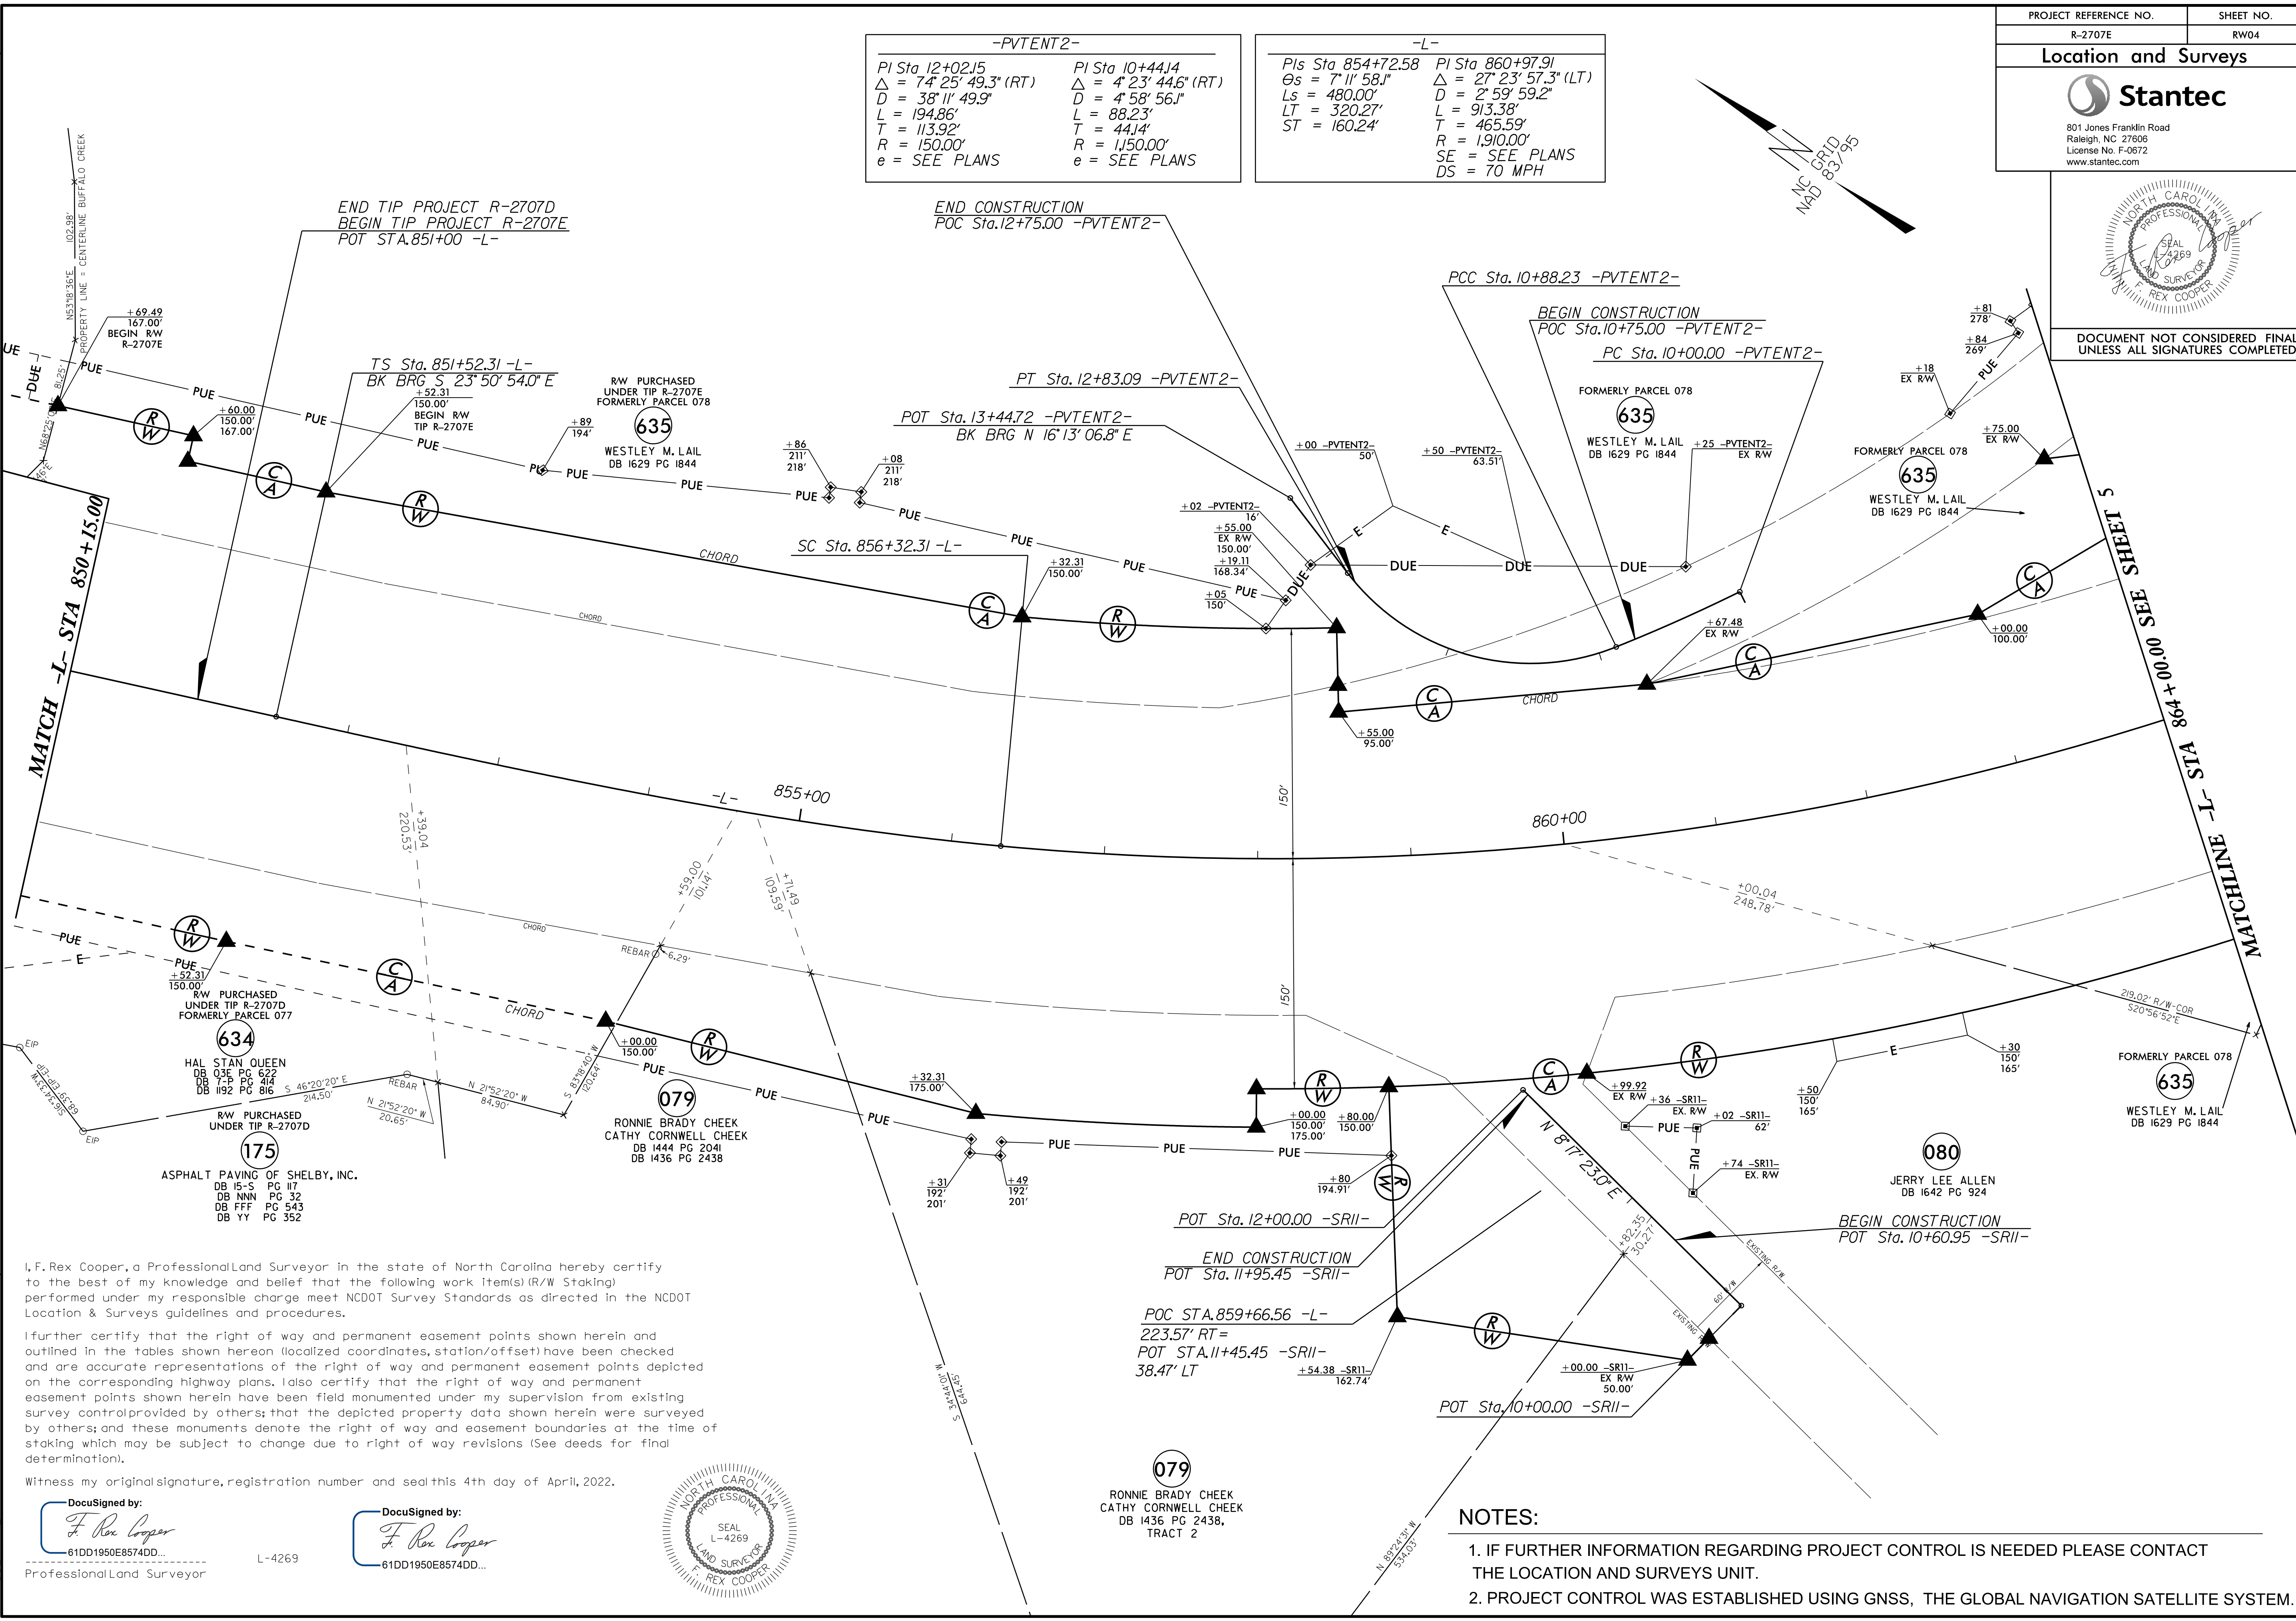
| PROJECT REFERENCE NO. | SHEET NO. |
|---|---|
| R-2707E | RW04 |

Location and Surveys

Stantec
801 Jones Franklin Road
Raleigh, NC 27606
License No. F-0672
www.stantec.com

NORTH CAROLINA PROFESSIONAL SEAL L-4269 LAND SURVEYOR F. REX COOPER

DOCUMENT NOT CONSIDERED FINAL UNLESS ALL SIGNATURES COMPLETED

-PVTENT2-
PI Sta 12+02.15
$\triangle$ = 74° 25' 49.3" (RT)
D = 38° 11' 49.9"
L = 194.86'
T = 113.92'
R = 150.00'
e = SEE PLANS

PI Sta 10+44.14
$\triangle$ = 4° 23' 44.6" (RT)
D = 4° 58' 56.1"
L = 88.23'
T = 44.14'
R = 1,150.00'
e = SEE PLANS

-L-
PIs Sta 854+72.58
$\Theta s$ = 7° 11' 58.1"
Ls = 480.00'
LT = 320.27'
ST = 160.24'

PI Sta 860+97.91
$\triangle$ = 27° 23' 57.3" (LT)
D = 2° 59' 59.2"
L = 913.38'
T = 465.59'
R = 1,910.00'
SE = SEE PLANS
DS = 70 MPH

NC GRID NAD 83/95

END TIP PROJECT R-2707D
BEGIN TIP PROJECT R-2707E
POT STA.851+00 -L-

END CONSTRUCTION
POC Sta.12+75.00 -PVTENT2-

PCC Sta. 10+88.23 -PVTENT2-

BEGIN CONSTRUCTION
POC Sta.10+75.00 -PVTENT2-

PC Sta. 10+00.00 -PVTENT2-

PT Sta. 12+83.09 -PVTENT2-

POT Sta. 13+44.72 -PVTENT2-
BK BRG N 16° 13' 06.8" E

TS Sta. 851+52.31 -L-
BK BRG S 23° 50' 54.0" E

SC Sta. 856+32.31 -L-

102.98'
N53°18'36"E
PROPERTY LINE = CENTERLINE BUFFALO CREEK

+69.49
167.00'
BEGIN R/W
R-2707E

+60.00
150.00'
167.00'

+52.31
150.00'
BEGIN R/W
TIP R-2707E

R/W PURCHASED
UNDER TIP R-2707E
FORMERLY PARCEL 078
635
WESTLEY M. LAIL
DB 1629 PG 1844

+89
194'

+86
211'
218'

+08
211'
218'

+00 -PVTENT2-
50'

+50 -PVTENT2-
63.51'

FORMERLY PARCEL 078
635
WESTLEY M. LAIL
DB 1629 PG 1844

+25 -PVTENT2-
EX R/W

+81
278'
+84
269'
+18
EX R/W
+75.00
EX R/W

FORMERLY PARCEL 078
635
WESTLEY M. LAIL
DB 1629 PG 1844

+02 -PVTENT2-
16'
+55.00
EX R/W
150.00'
+19.11
168.34'
+05
150'

+32.31
150.00'

+67.48
EX R/W

+00.00
100.00'

+55.00
95.00'

MATCH -L- STA 850+15.00
MATCHLINE -L- STA 864+00.00 SEE SHEET 5

CHORD
-L-
855+00
860+00
150'
150'

+39.04
220.53'
+59.00
101.14'
+71.49
109.59'
+00.04
248.78'
219.02' R/W-COR
S20°56'52"E

REBAR 6.29'

+52.31
150.00'
R/W PURCHASED
UNDER TIP R-2707D
FORMERLY PARCEL 077
634
HAL STAN QUEEN
DB 03E PG 622
DB 7-P PG 414
DB 1192 PG 816

S 46°20'20" E
214.50'
REBAR
N 21°52'20" W
20.65'
N 21°52'20" W
84.90'
S 83°18'40" W
120.64'
EIP
EIP

R/W PURCHASED
UNDER TIP R-2707D
175
ASPHALT PAVING OF SHELBY, INC.
DB 15-S PG 117
DB NNN PG 32
DB FFF PG 543
DB YY PG 352

+00.00
150.00'

079
RONNIE BRADY CHEEK
CATHY CORNWELL CHEEK
DB 1444 PG 2041
DB 1436 PG 2438

+32.31
175.00'

+31
192'
201'
+49
192'
201'

+00.00
150.00'
175.00'
+80.00
150.00'
+80
194.91'

+99.92
EX R/W
+36 -SR11-
EX. R/W
+02 -SR11-
62'
+74 -SR11-
EX. R/W

+50
150'
165'
+30
150'
165'

FORMERLY PARCEL 078
635
WESTLEY M. LAIL
DB 1629 PG 1844

080
JERRY LEE ALLEN
DB 1642 PG 924

N 8° 17' 23.0" E
+82.35
30.27'
EXISTING R/W
60'

POT Sta. 12+00.00 -SR11-
END CONSTRUCTION
POT Sta. 11+95.45 -SR11-
POC STA.859+66.56 -L-
223.57' RT=
POT STA.11+45.45 -SR11-
38.47' LT
+54.38 -SR11-
162.74'
+00.00 -SR11-
EX R/W
50.00'
POT Sta. 10+00.00 -SR11-

BEGIN CONSTRUCTION
POT Sta. 10+60.95 -SR11-

S 34°44'01" W
644.45'
N 83°24'31" W
534.03'

079
RONNIE BRADY CHEEK
CATHY CORNWELL CHEEK
DB 1436 PG 2438,
TRACT 2

I, F. Rex Cooper, a Professional Land Surveyor in the state of North Carolina hereby certify to the best of my knowledge and belief that the following work item(s) (R/W Staking) performed under my responsible charge meet NCDOT Survey Standards as directed in the NCDOT Location & Surveys guidelines and procedures.

I further certify that the right of way and permanent easement points shown herein and outlined in the tables shown hereon (localized coordinates, station/offset) have been checked and are accurate representations of the right of way and permanent easement points depicted on the corresponding highway plans. I also certify that the right of way and permanent easement points shown herein have been field monumented under my supervision from existing survey control provided by others; that the depicted property data shown herein were surveyed by others; and these monuments denote the right of way and easement boundaries at the time of staking which may be subject to change due to right of way revisions (See deeds for final determination).

Witness my original signature, registration number and seal this 4th day of April, 2022.

DocuSigned by:
F. Rex Cooper
61DD1950E8574DD...
Professional Land Surveyor

L-4269

DocuSigned by:
F. Rex Cooper
61DD1950E8574DD...

NORTH CAROLINA PROFESSIONAL SEAL L-4269 LAND SURVEYOR F. REX COOPER

NOTES:
1. IF FURTHER INFORMATION REGARDING PROJECT CONTROL IS NEEDED PLEASE CONTACT THE LOCATION AND SURVEYS UNIT.
2. PROJECT CONTROL WAS ESTABLISHED USING GNSS, THE GLOBAL NAVIGATION SATELLITE SYSTEM.